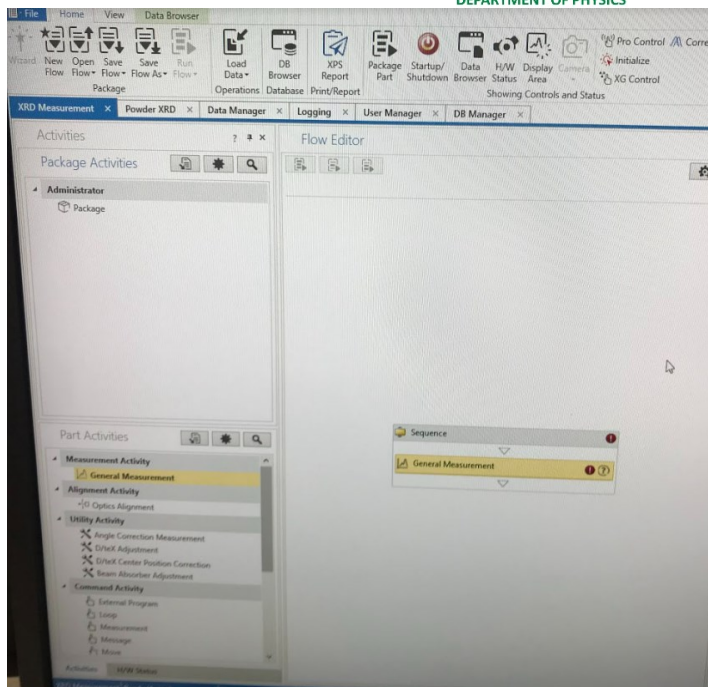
DEPARTMENT OF PHYSICS

File Home View Data Browser

Wizard New Flow Open Flow Save Flow Save Flow As Run Flow
Package

Load Data
Operations

DB Browser
Database

XPS Report
Print/Report

Package Part Startup/ Shutdown Data Browser H/W Status Display Area Camera
Pro Control Corre
Initialize
XG Control
Showing Controls and Status

XRD Measurement × Powder XRD × Data Manager × Logging × User Manager × DB Manager ×

Activities ? ×

Package Activities

Administrator
Package

Flow Editor

Part Activities

Measurement Activity
General Measurement
Alignment Activity
Optics Alignment
Utility Activity
Angle Correction Measurement
D/teX Adjustment
D/teX Center Position Correction
Beam Absorber Adjustment
Command Activity
External Program
Loop
Measurement
Message
Move

Activities H/W Status

Sequence
General Measurement